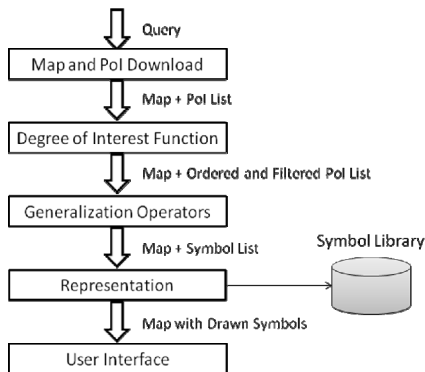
Query

Map and PoI Download

Map + PoI List

Degree of Interest Function

Map + Ordered and Filtered PoI List

Generalization Operators

Map + Symbol List

Symbol Library

Representation

Map with Drawn Symbols

User Interface